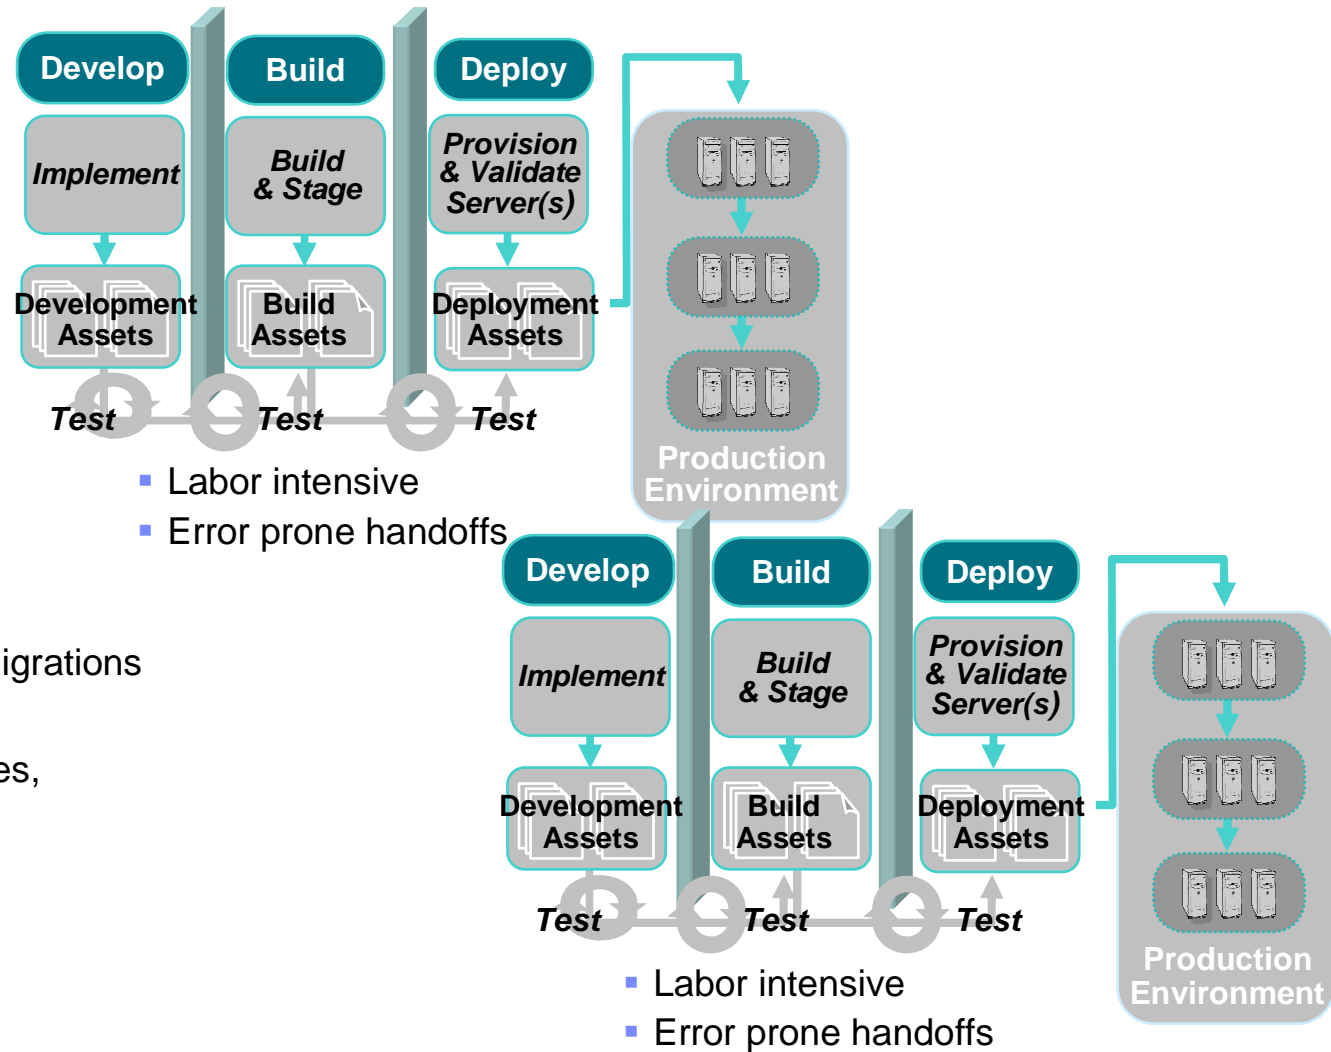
Develop

Build

Deploy

Implement

Build & Stage

Provision & Validate Server(s)

Development Assets

Build Assets

Deployment Assets

Test

Test

Test

Production Environment

▪ Labor intensive

▪ Error prone handoffs

igrations

es,

Develop

Build

Deploy

Implement

Build & Stage

Provision & Validate Server(s)

Development Assets

Build Assets

Deployment Assets

Test

Test

Test

Production Environment

▪ Labor intensive

▪ Error prone handoffs